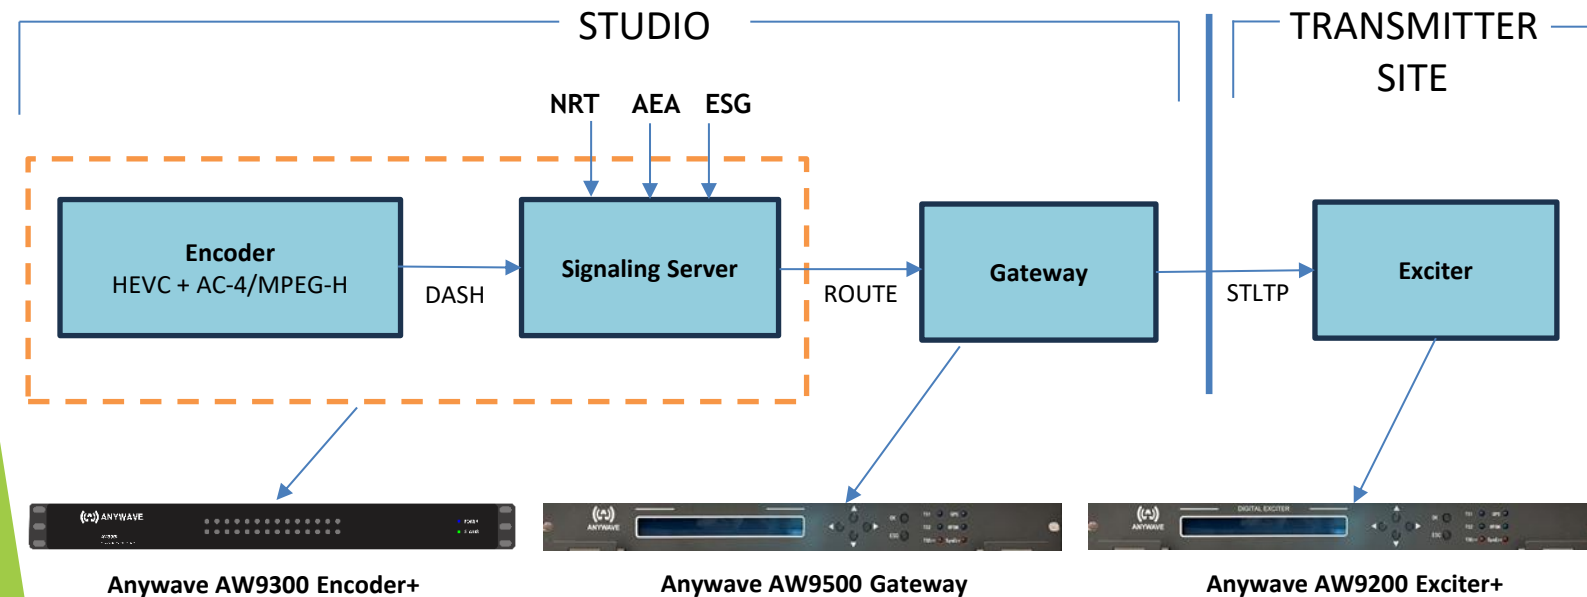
STUDIO

TRANSMITTER SITE

NRT AEA ESG

Encoder
HEVC + AC-4/MPEG-H

DASH

Signaling Server

ROUTE

Gateway

STLTP

Exciter

ANYWAVE

ANYWAVE

DIGITAL EXCITER

ANYWAVE

Anywave AW9300 Encoder+

Anywave AW9500 Gateway

Anywave AW9200 Exciter+